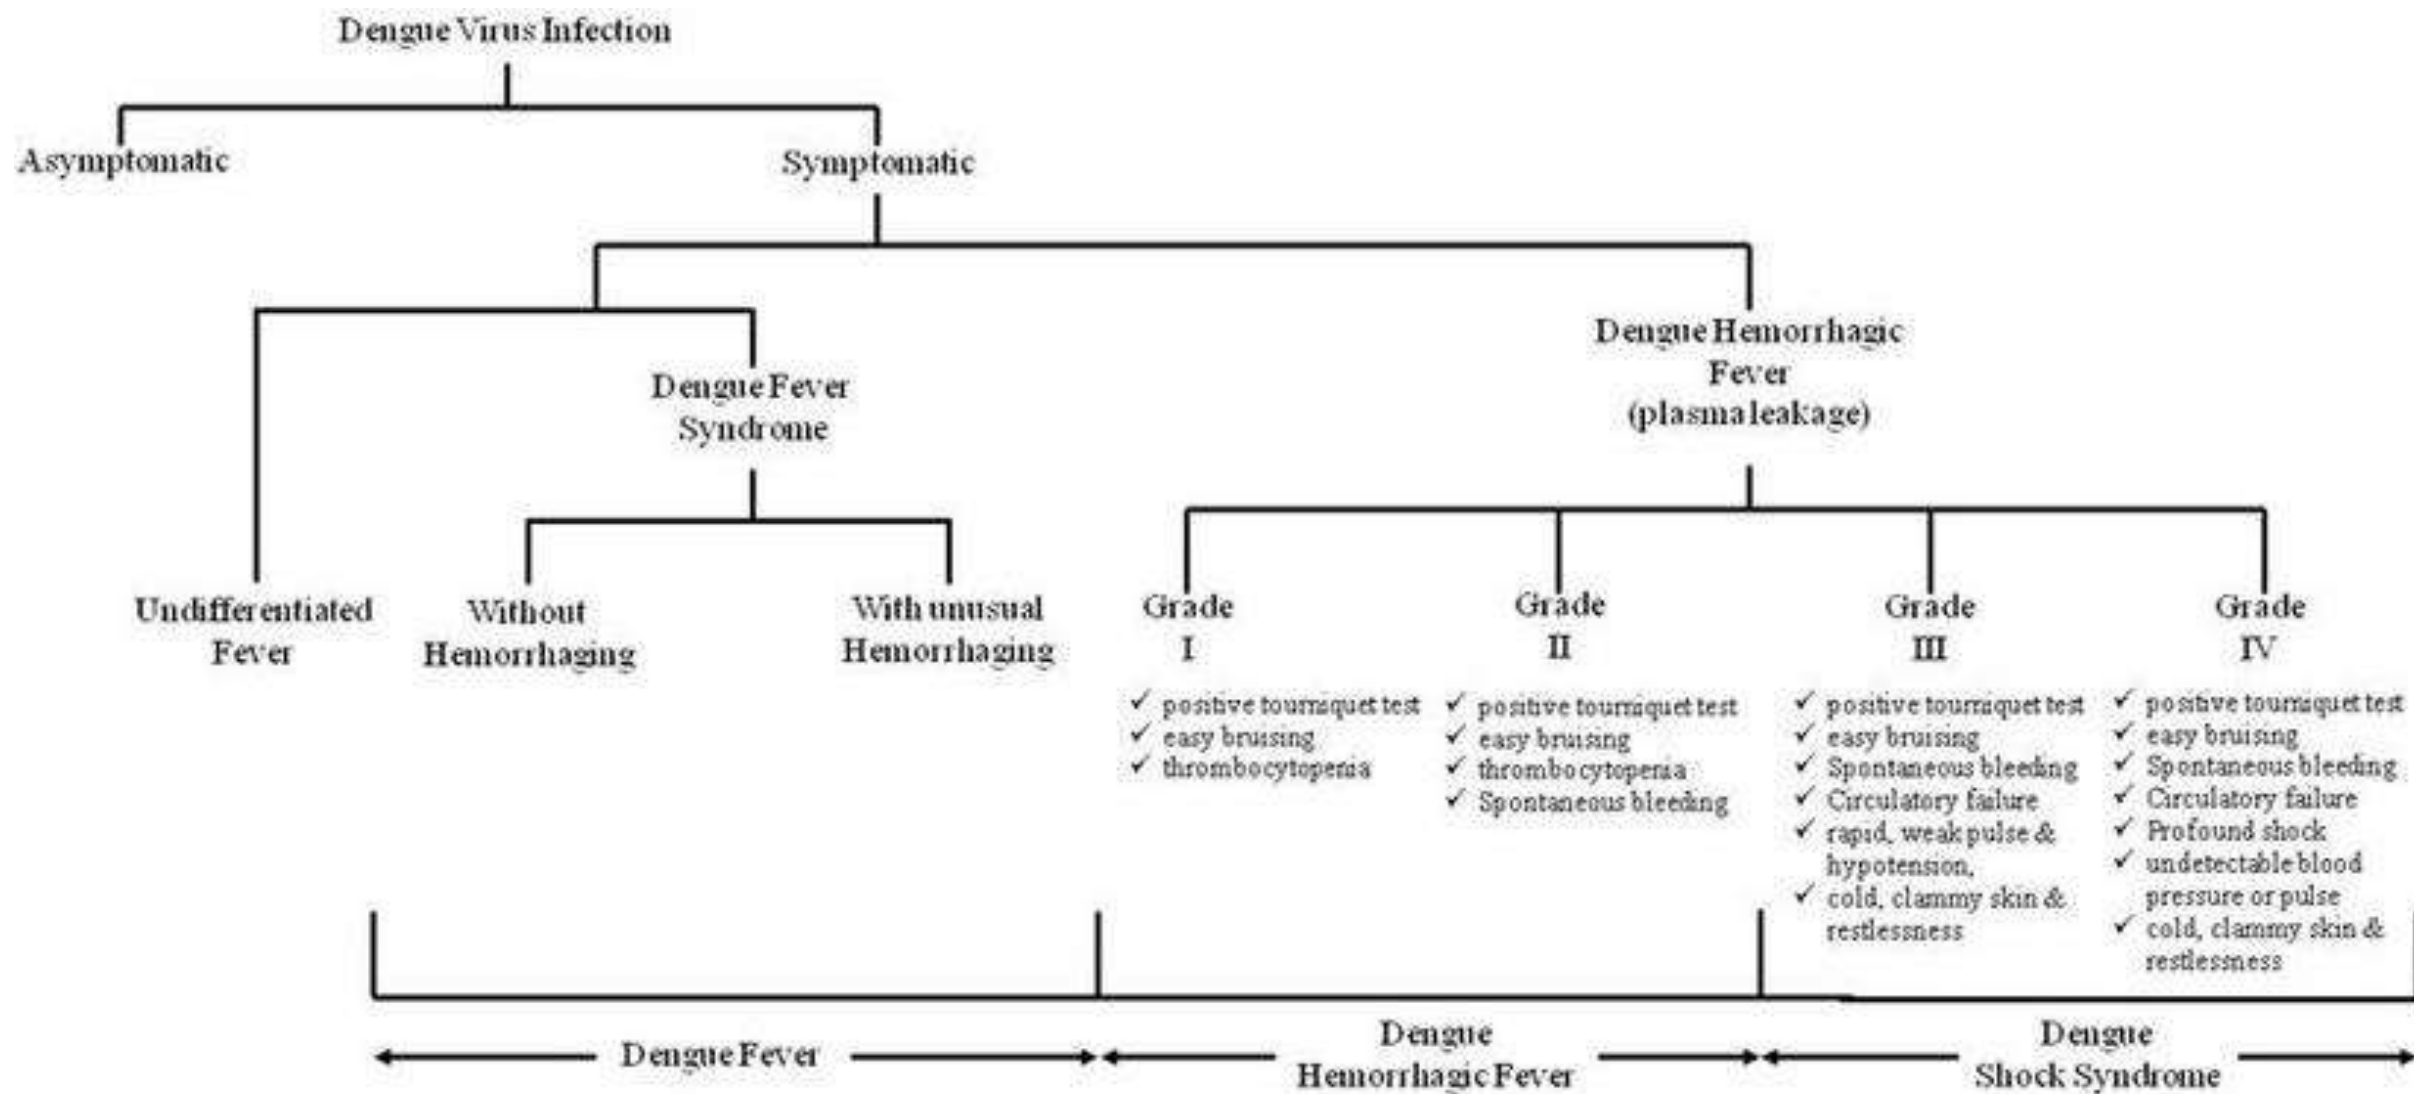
Dengue Virus Infection

Asymptomatic

Symptomatic

Dengue Fever Syndrome

Dengue Hemorrhagic Fever (plasma leakage)

Undifferentiated Fever

Without Hemorrhaging

With unusual Hemorrhaging

Grade I

✓ positive tourniquet test
✓ easy bruising
✓ thrombocytopenia

Grade II

✓ positive tourniquet test
✓ easy bruising
✓ thrombocytopenia
✓ Spontaneous bleeding

Grade III

✓ positive tourniquet test
✓ easy bruising
✓ Spontaneous bleeding
✓ Circulatory failure
✓ rapid, weak pulse & hypotension,
✓ cold, clammy skin & restlessness

Grade IV

✓ positive tourniquet test
✓ easy bruising
✓ Spontaneous bleeding
✓ Circulatory failure
✓ Profound shock
✓ undetectable blood pressure or pulse
✓ cold, clammy skin & restlessness

Dengue Fever

Dengue Hemorrhagic Fever

Dengue Shock Syndrome